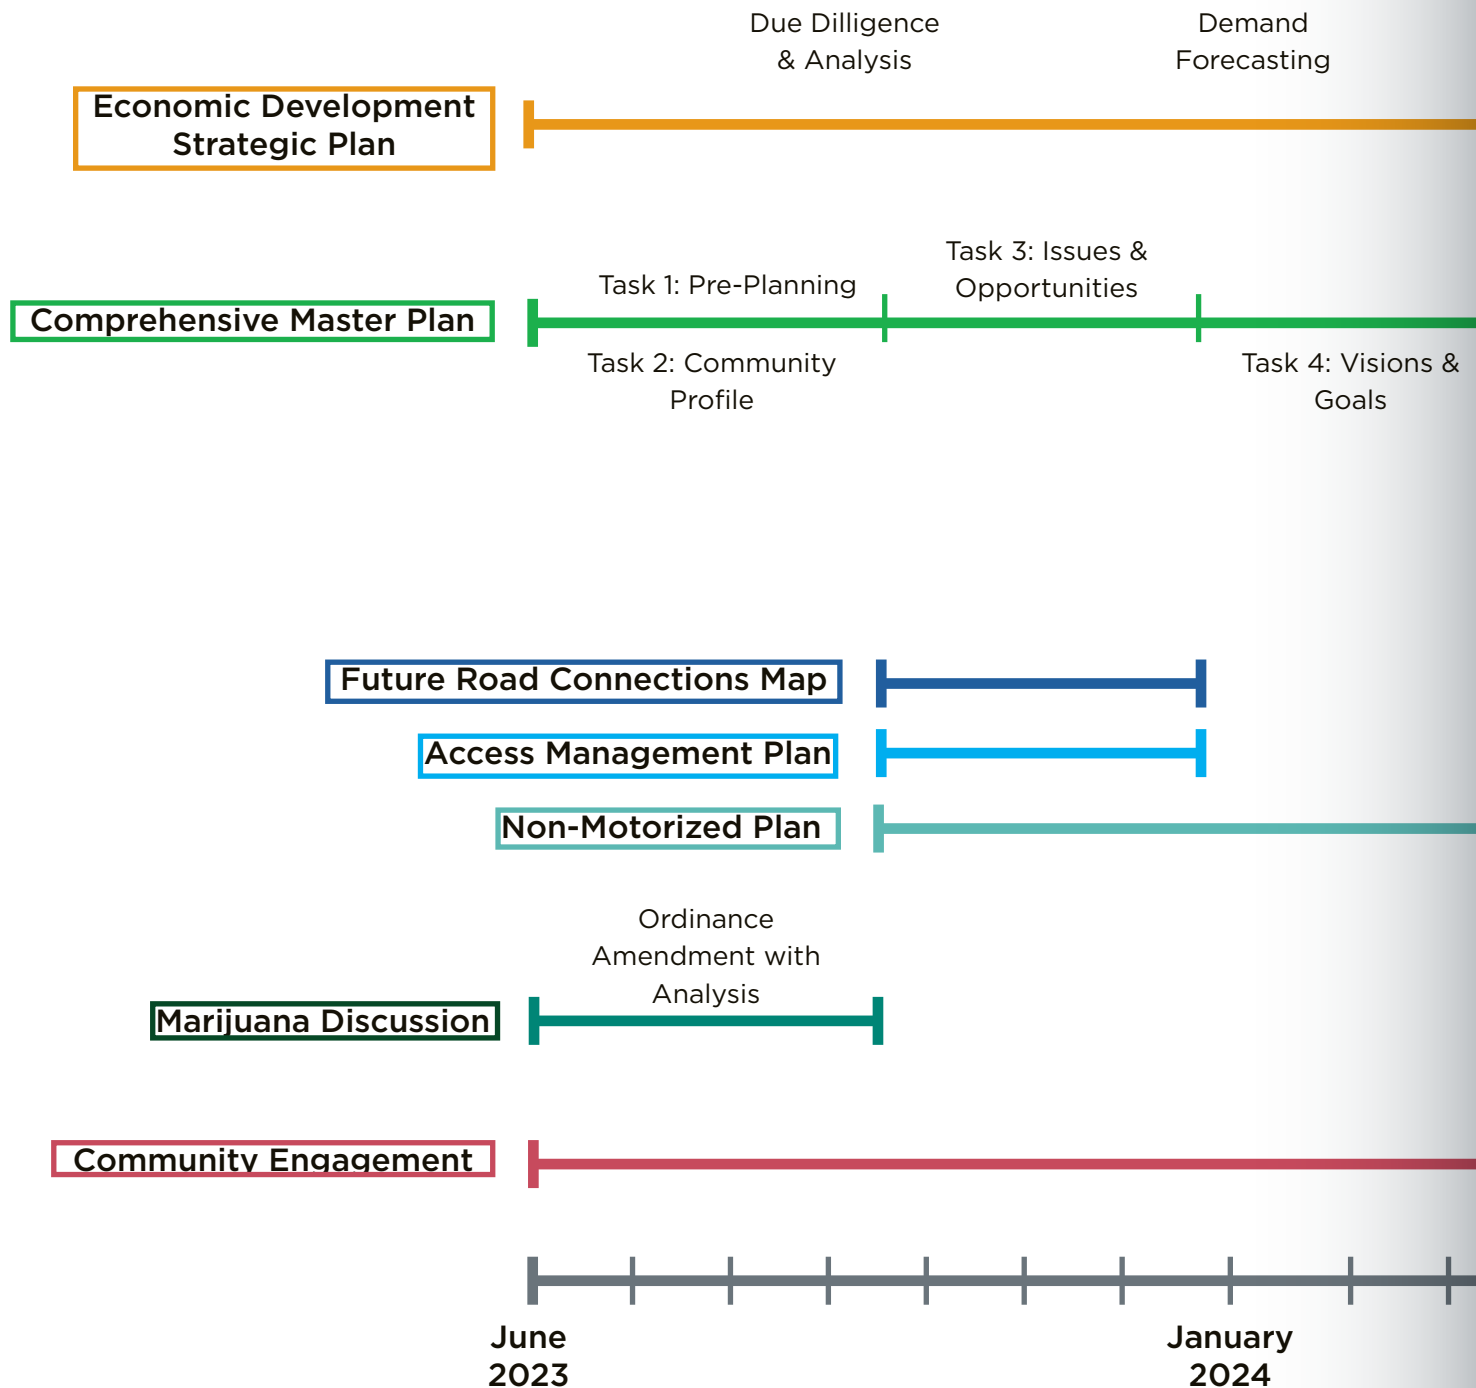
Due Dilligence & Analysis

Demand Forecasting

Economic Development Strategic Plan

Task 1: Pre-Planning

Task 3: Issues & Opportunities

Comprehensive Master Plan

Task 2: Community Profile

Task 4: Visions & Goals

Future Road Connections Map

Access Management Plan

Non-Motorized Plan

Ordinance Amendment with Analysis

Marijuana Discussion

Community Engagement

June 2023

January 2024